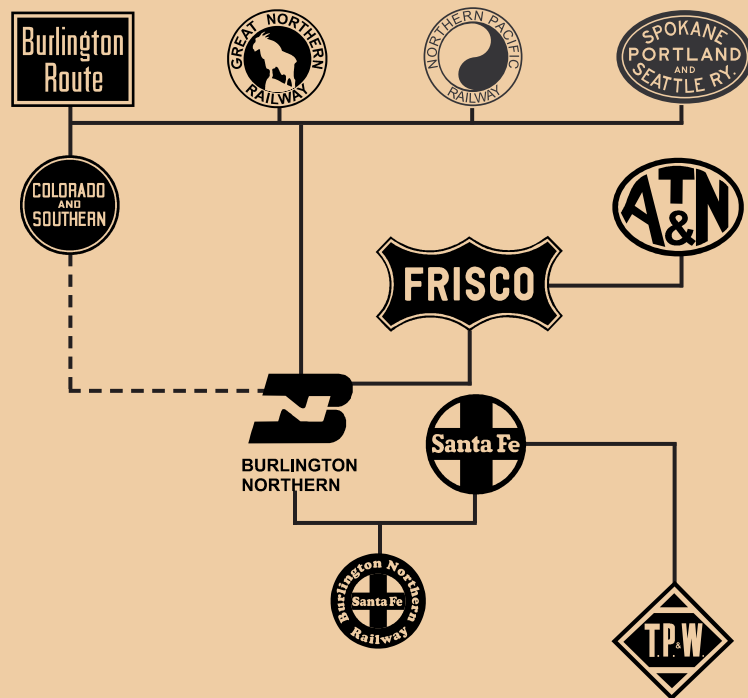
Burlington Route

GREAT NORTHERN RAILWAY

NORTHERN PACIFIC RAILWAY

SPOKANE PORTLAND AND SEATTLE RY.

COLORADO AND SOUTHERN

AT&N

FRISCO

BURLINGTON NORTHERN

Santa Fe

Burlington Northern Santa Fe Railway

T.P.&W.